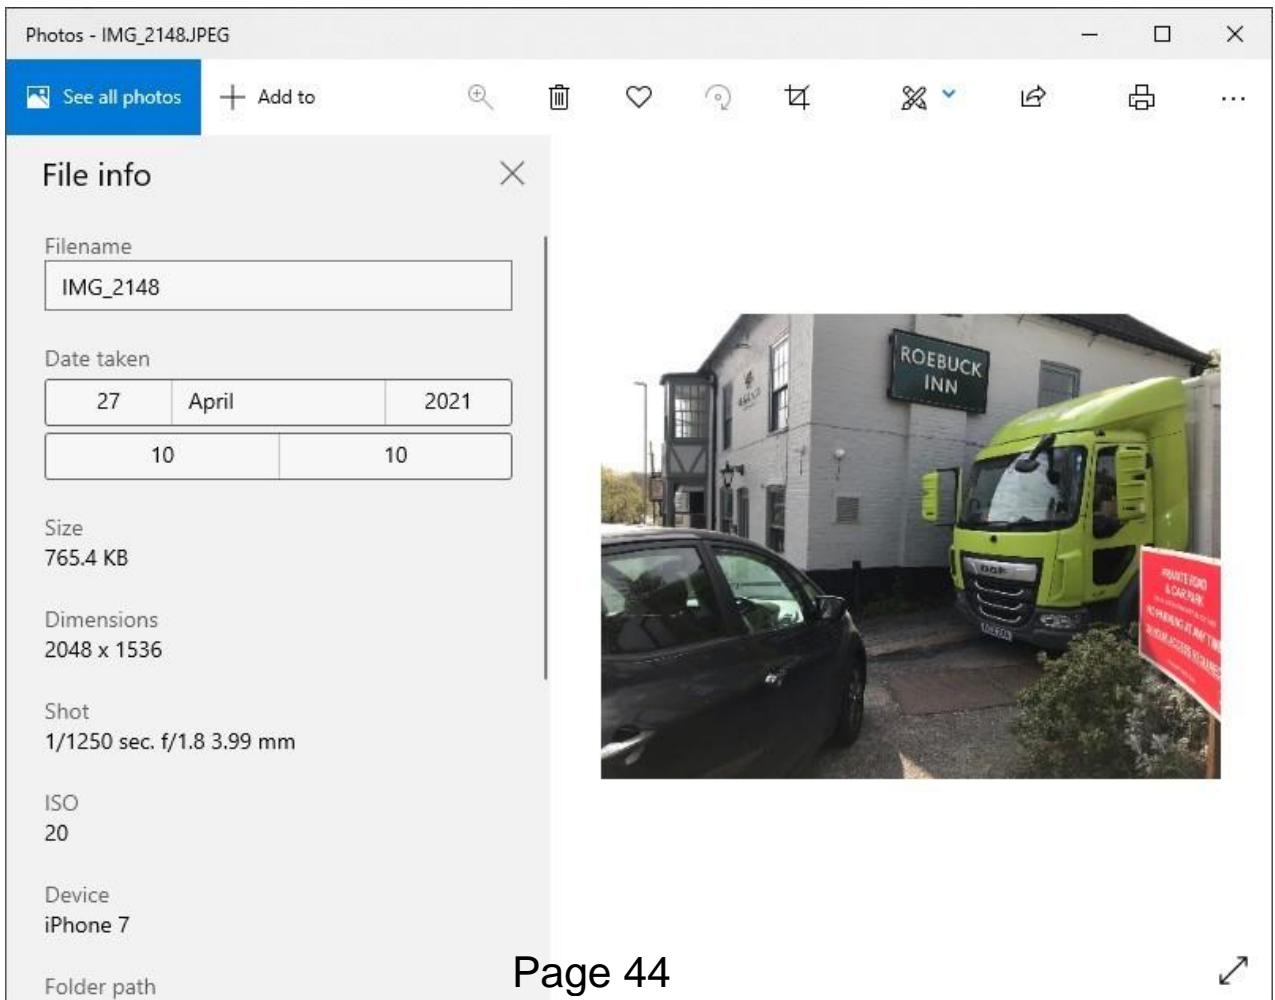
Photos - IMG_2148.JPEG

See all photos
Add to

File info

Filename
IMG_2148

Date taken
| 27 | April | 2021 |
|---|---|---|

| 10 | 10 |
|---|---|

Size
765.4 KB

Dimensions
2048 x 1536

Shot
1/1250 sec. f/1.8 3.99 mm

ISO
20

Device
iPhone 7

Folder path

ROEBUCK INN

DAF

PRIVATE ROAD & CAR PARK
NO PARKING AT ANY TIME
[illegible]

Page 44